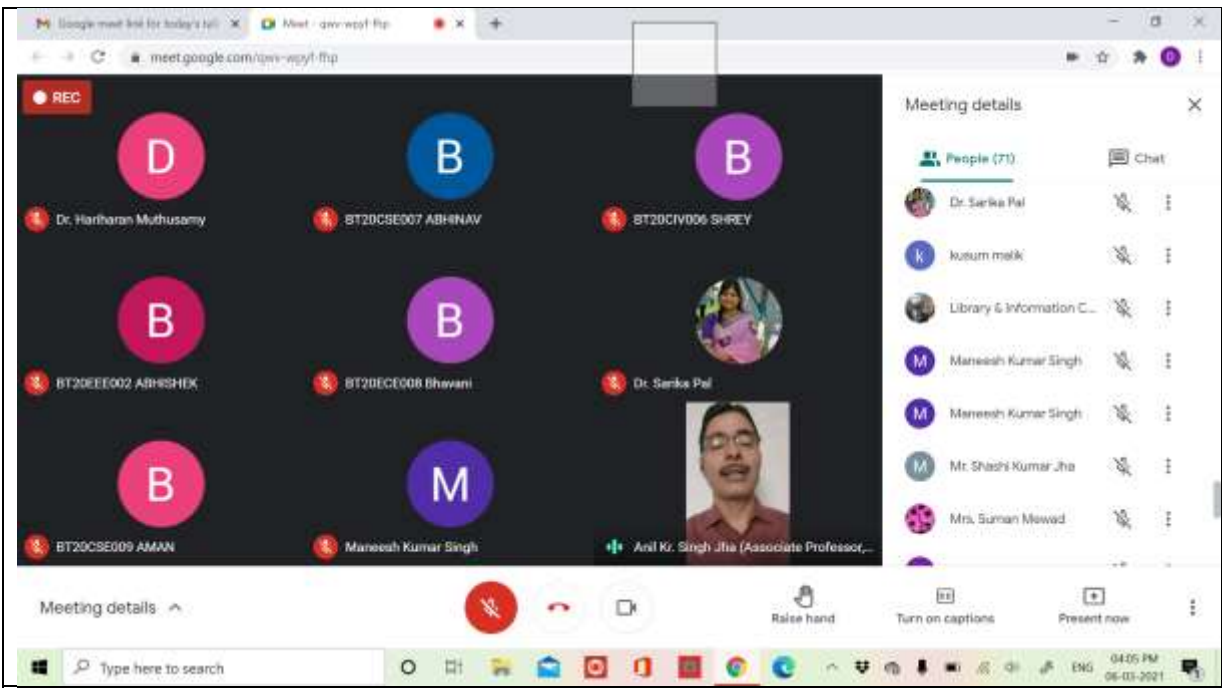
Google meet link for today's tal
Meet - qwv-wpyf-ffp
meet.google.com/qwv-wpyf-ffp

REC

D
Dr. Hariharan Muthusamy
B
BT20CSE007 ABHINAV
B
BT20CIV006 SHREY
B
BT20EEE002 ABHISHEK
B
BT20ECE008 Bhavani
Dr. Sarika Pal
B
BT20CSE009 AMAN
M
Maneesh Kumar Singh
Anil Kr. Singh Jha (Associate Professor,...

Meeting details
People (71)
Chat
Dr. Sarika Pal
kusum malik
Library & Information C...
Maneesh Kumar Singh
Maneesh Kumar Singh
Mr. Shashi Kumar Jha
Mrs. Suman Mewad

Meeting details
Raise hand
Turn on captions
Present now

Type here to search
ENG
04:05 PM
06-03-2021